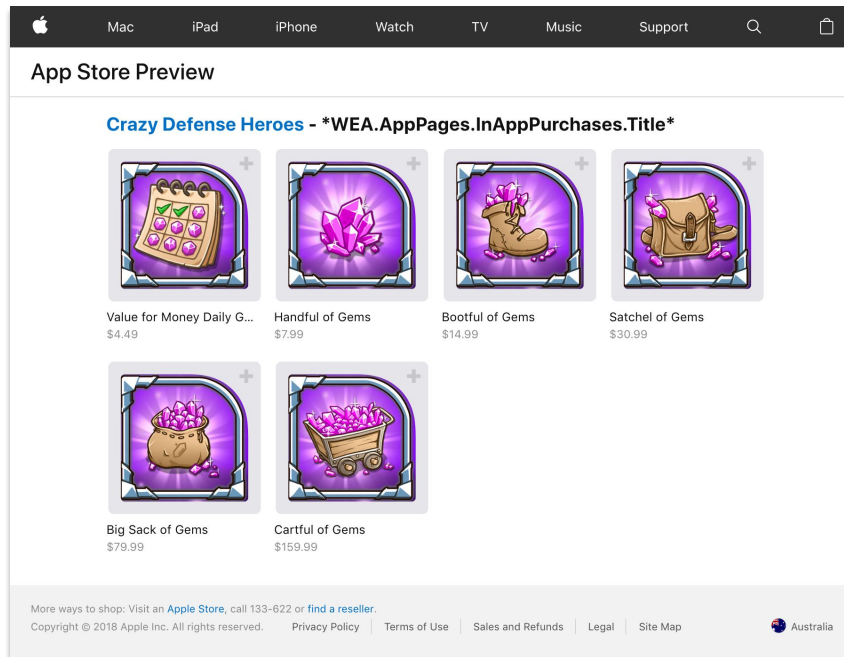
Mac iPad iPhone Watch TV Music Support

App Store Preview

Crazy Defense Heroes - *WEA.AppPages.InAppPurchases.Title*

Value for Money Daily G...
$4.49

Handful of Gems
$7.99

Bootful of Gems
$14.99

Satchel of Gems
$30.99

Big Sack of Gems
$79.99

Cartful of Gems
$159.99

More ways to shop: Visit an Apple Store, call 133-622 or find a reseller.

Copyright © 2018 Apple Inc. All rights reserved. Privacy Policy | Terms of Use | Sales and Refunds | Legal | Site Map

Australia